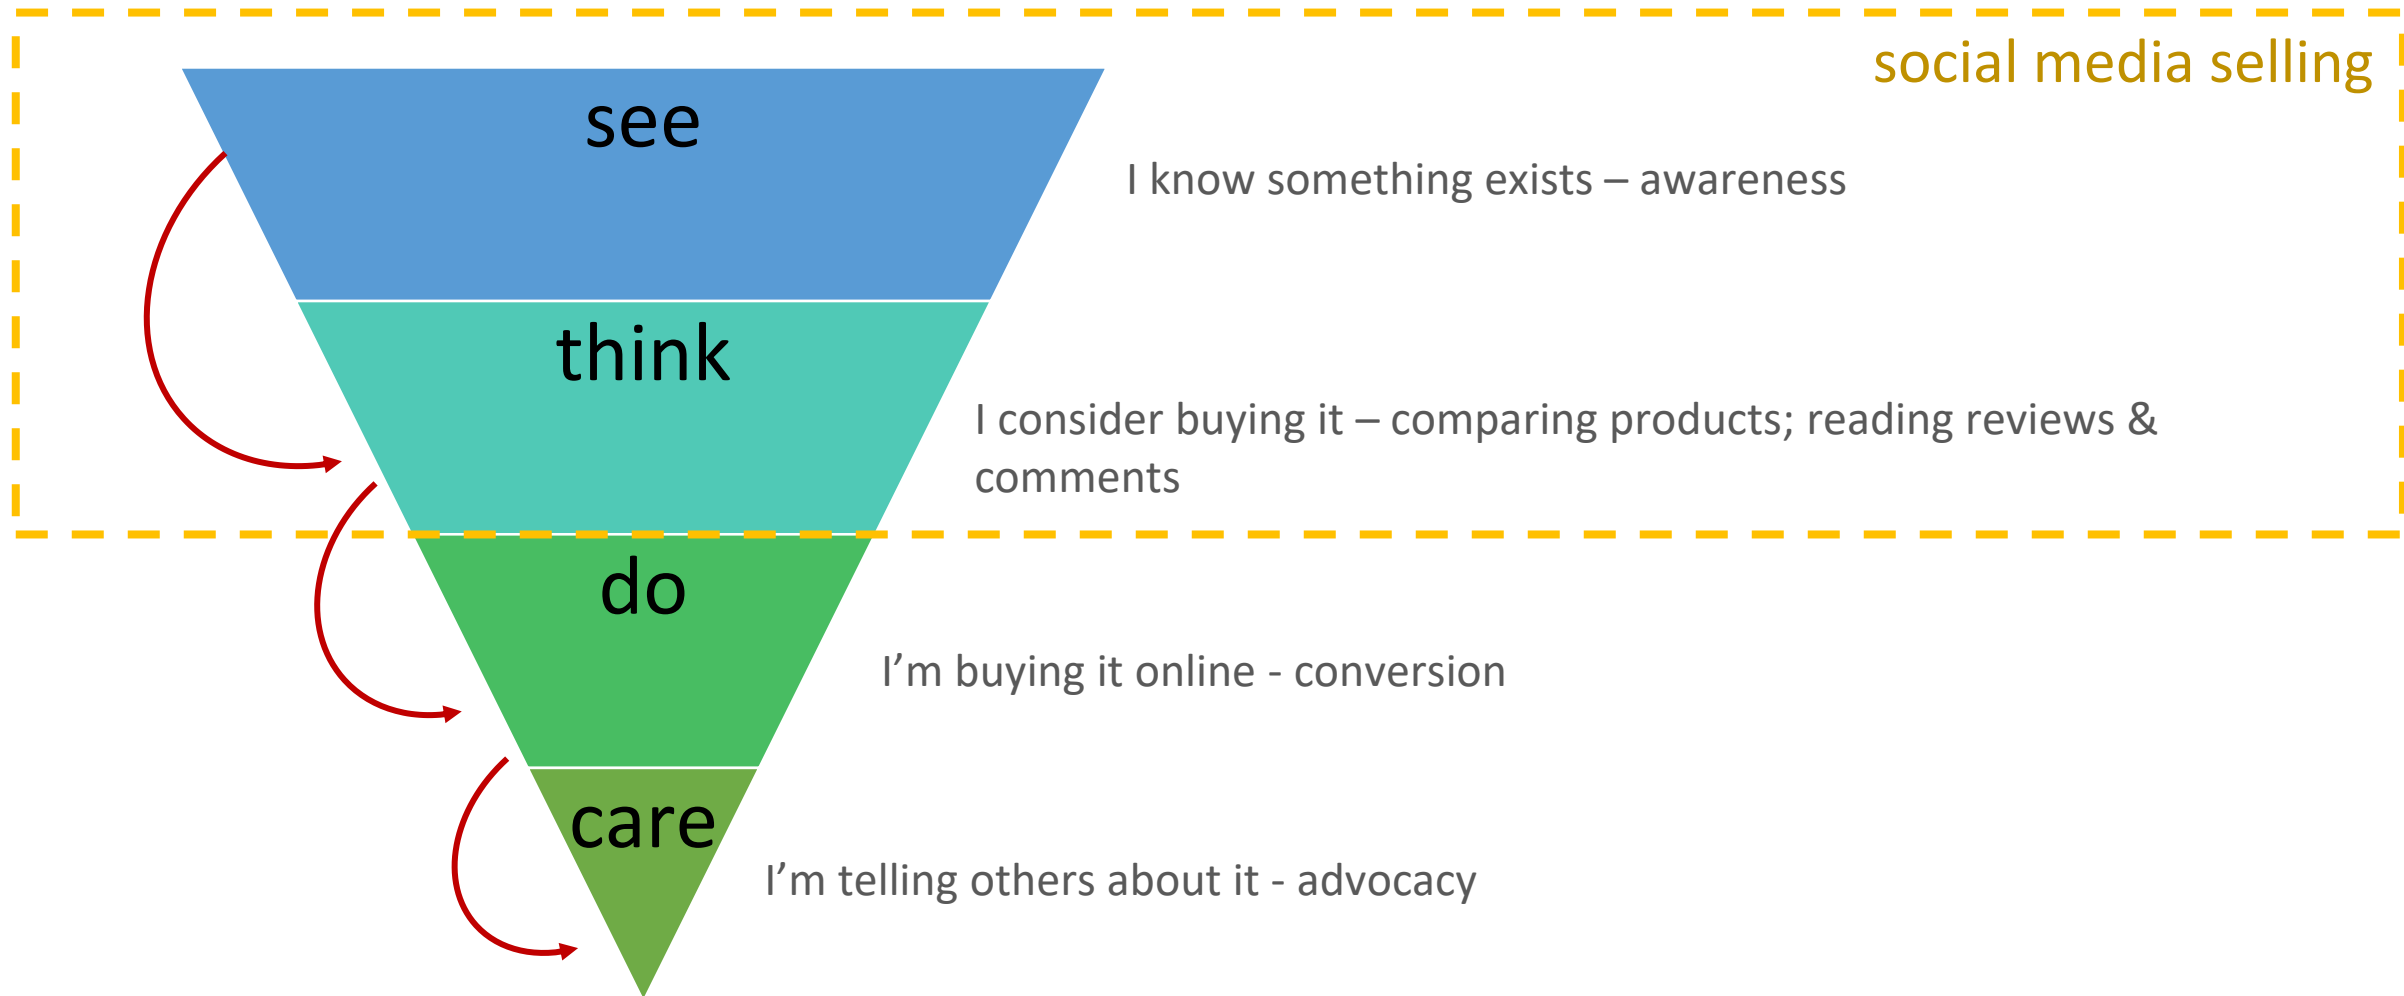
social media selling

see

I know something exists – awareness

think

I consider buying it – comparing products; reading reviews & comments

do

I’m buying it online - conversion

care

I’m telling others about it - advocacy